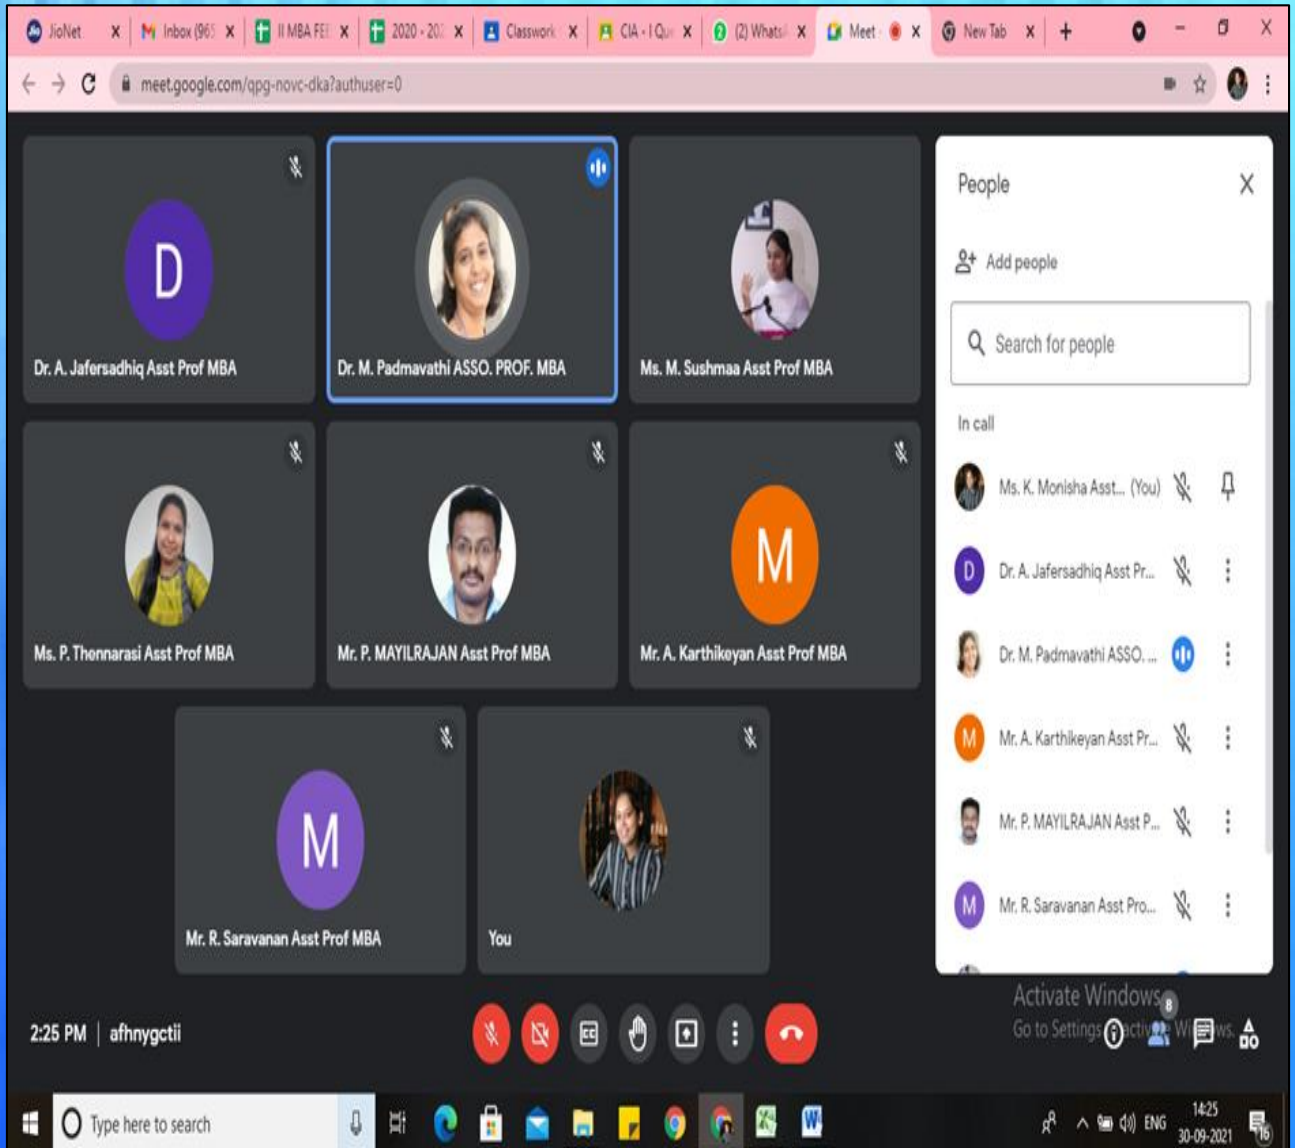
JioNet | Inbox (965 | II MBA FEI | 2020 - 202 | Classwork | CIA - I Qu | (2) WhatsA | Meet | New Tab

meet.google.com/qpg-novc-dka?authuser=0

D
Dr. A. Jafersadhiq Asst Prof MBA

Dr. M. Padmavathi ASSO. PROF. MBA

Ms. M. Sushmaa Asst Prof MBA

Ms. P. Thennarasi Asst Prof MBA

Mr. P. MAYILRAJAN Asst Prof MBA

M
Mr. A. Karthikeyan Asst Prof MBA

M
Mr. R. Saravanan Asst Prof MBA

You

People

Add people

Search for people

In call

Ms. K. Monisha Asst... (You)

D Dr. A. Jafersadhiq Asst Pr...

Dr. M. Padmavathi ASSO. ...

M Mr. A. Karthikeyan Asst Pr...

Mr. P. MAYILRAJAN Asst P...

M Mr. R. Saravanan Asst Pro...

Activate Windows
Go to Settings to activate Windows.

8

2:25 PM | afhnygctii

Type here to search

ENG 14:25 30-09-2021

16